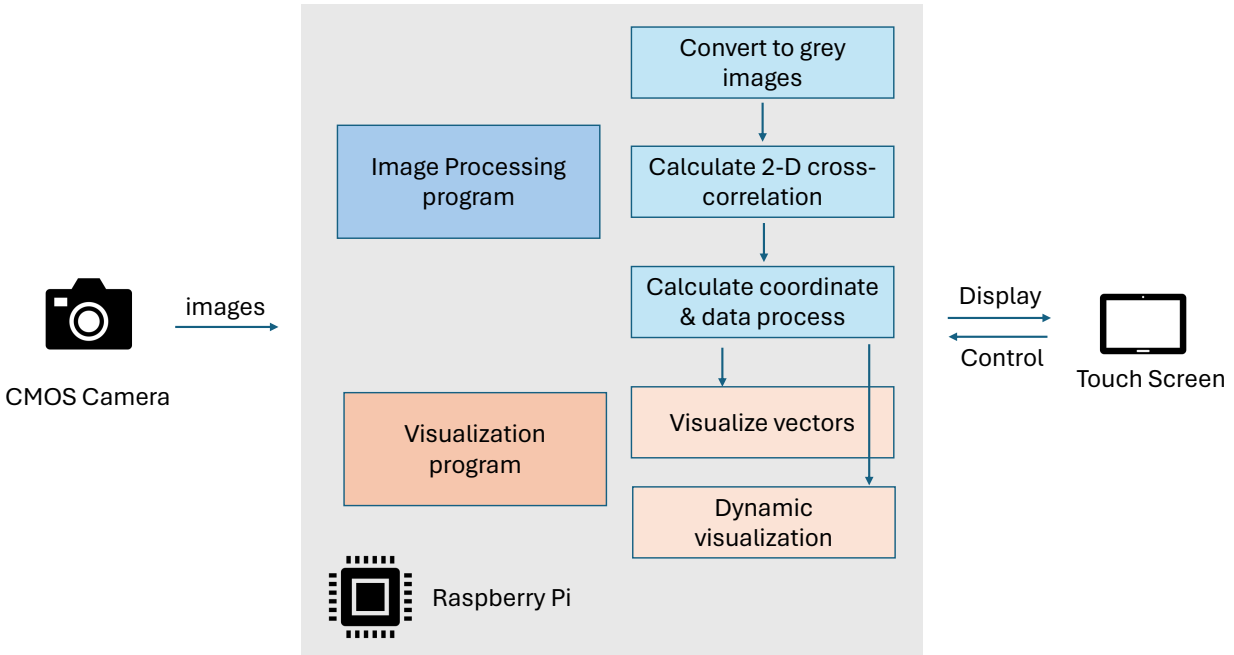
Convert to grey images

Image Processing program

Calculate 2-D cross-correlation

Calculate coordinate & data process

images

CMOS Camera

Display

Control

Touch Screen

Visualization program

Visualize vectors

Dynamic visualization

Raspberry Pi